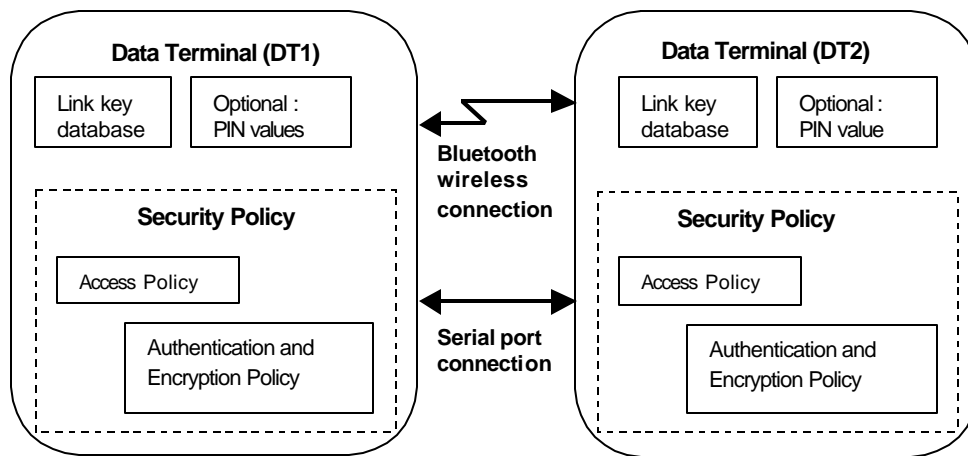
Data Terminal (DT1)

Link key database

Optional : PIN values

Security Policy

Access Policy

Authentication and Encryption Policy

Bluetooth wireless connection

Serial port connection

Data Terminal (DT2)

Link key database

Optional : PIN value

Security Policy

Access Policy

Authentication and Encryption Policy